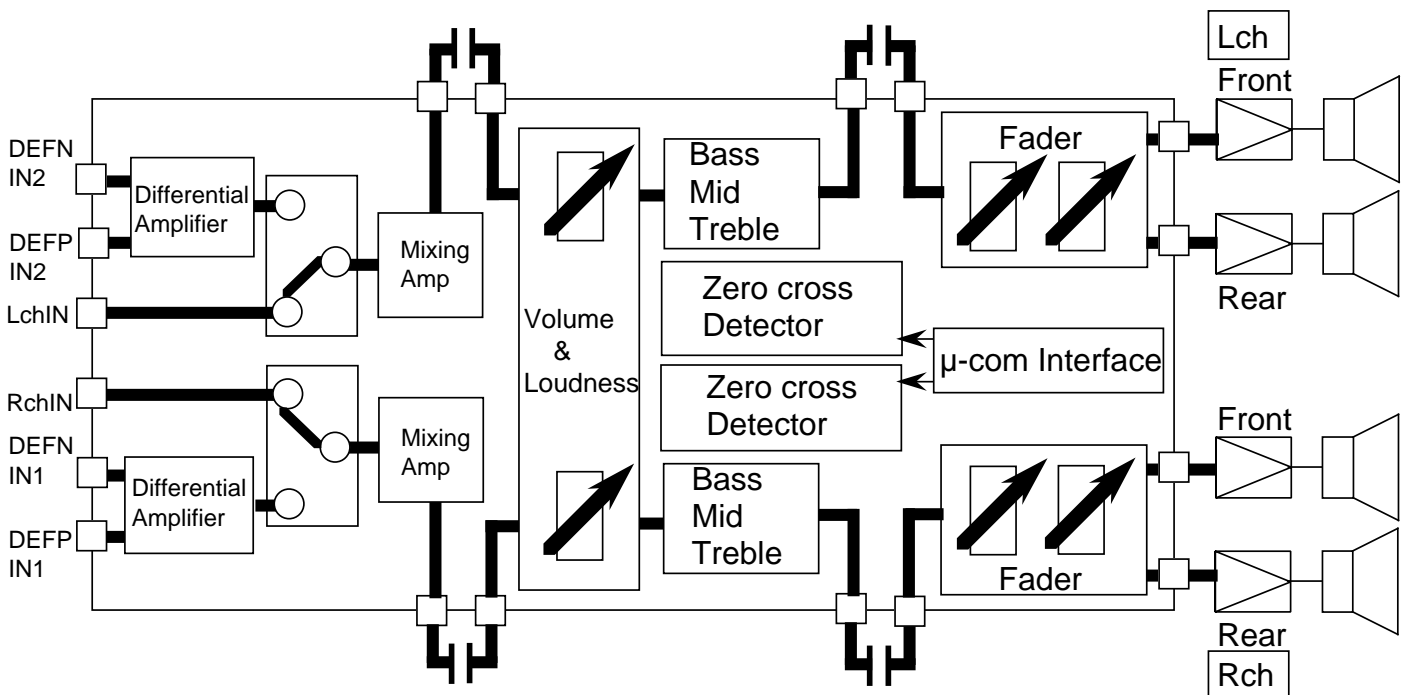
Lch

Front

DEFN IN2

Differential Amplifier

Fader

Bass Mid Treble

DEFP IN2

Mixing Amp

Rear

LchIN

Zero cross Detector

Volume & Loudness

μ-com Interface

RchIN

Zero cross Detector

Front

DEFN IN1

Mixing Amp

Differential Amplifier

Bass Mid Treble

DEFP IN1

Fader

Rear

Rch